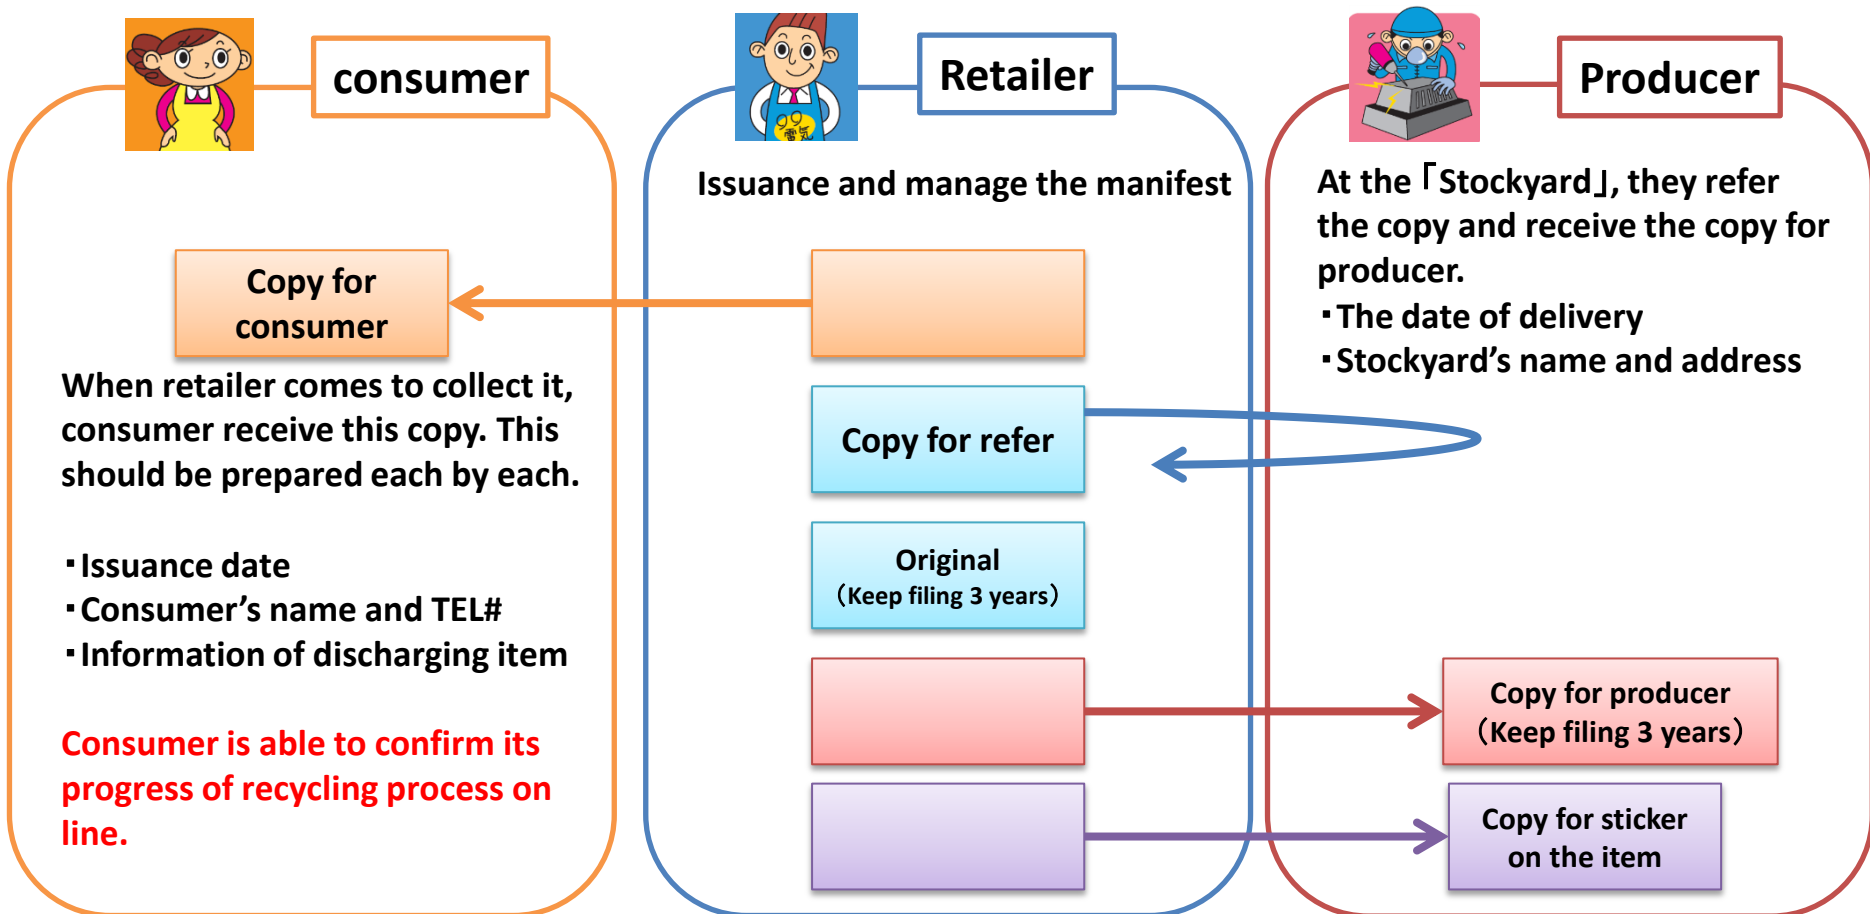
consumer

Retailer

Producer

Issuance and manage the manifest

At the「Stockyard」, they refer the copy and receive the copy for producer.
・The date of delivery
・Stockyard’s name and address

Copy for consumer

When retailer comes to collect it, consumer receive this copy. This should be prepared each by each.

・Issuance date
・Consumer’s name and TEL#
・Information of discharging item

Consumer is able to confirm its progress of recycling process on line.

Copy for refer

Original
(Keep filing 3 years)

Copy for producer
(Keep filing 3 years)

Copy for sticker on the item